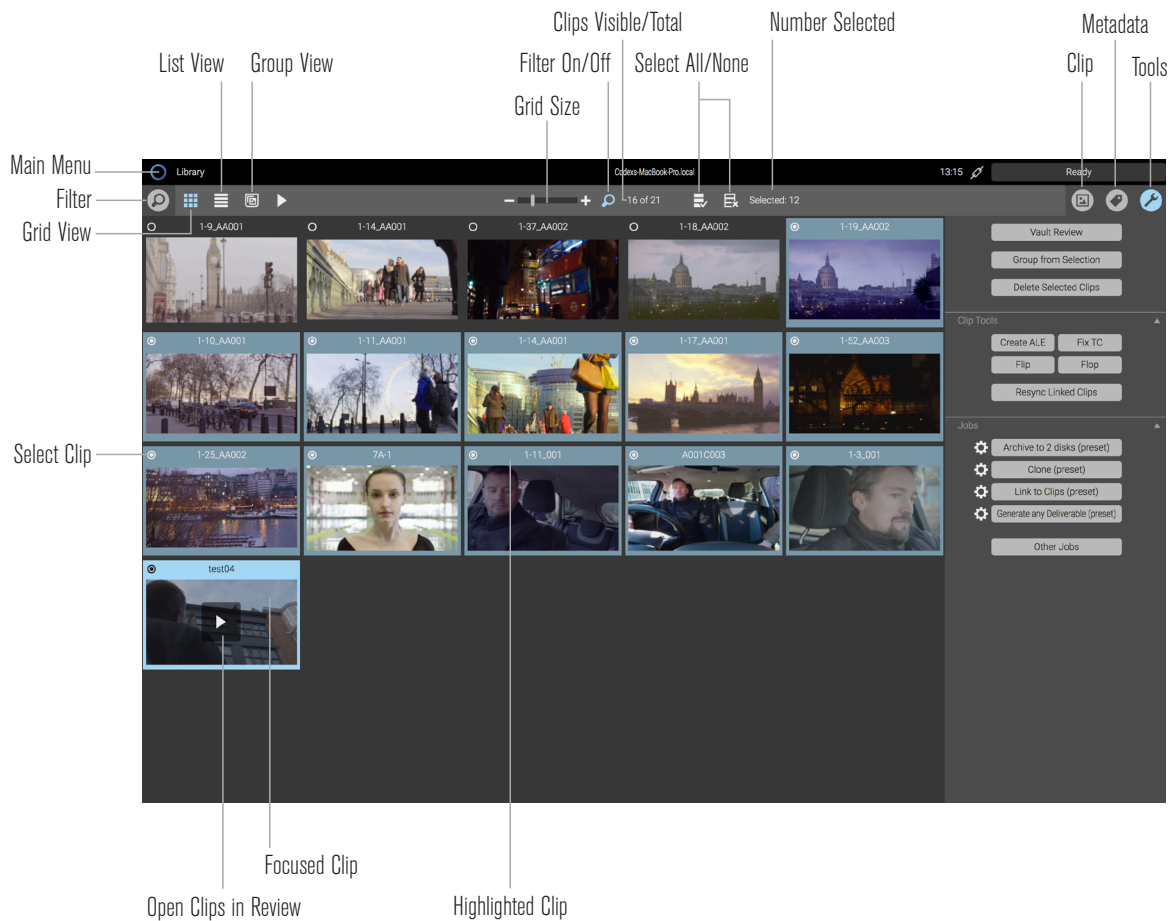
Clips Visible/Total
Number Selected
Metadata
List View
Group View
Filter On/Off
Select All/None
Clip
Tools
Grid Size
Main Menu
Filter
Grid View

Library
Codexs-MacBook-Pro.local
13:15
Ready
16 of 21
Selected: 12

1-9_AA001
1-14_AA001
1-37_AA002
1-18_AA002
1-19_AA002
1-10_AA001
1-11_AA001
1-14_AA001
1-17_AA001
1-52_AA003
1-25_AA002
7A-1
1-11_001
A001C003
1-3_001
test04

Vault Review
Group from Selection
Delete Selected Clips
Clip Tools
Create ALE
Fix TC
Flip
Flop
Resync Linked Clips
Jobs
Archive to 2 disks (preset)
Clone (preset)
Link to Clips (preset)
Generate any Deliverable (preset)
Other Jobs

Select Clip
Focused Clip
Open Clips in Review
Highlighted Clip